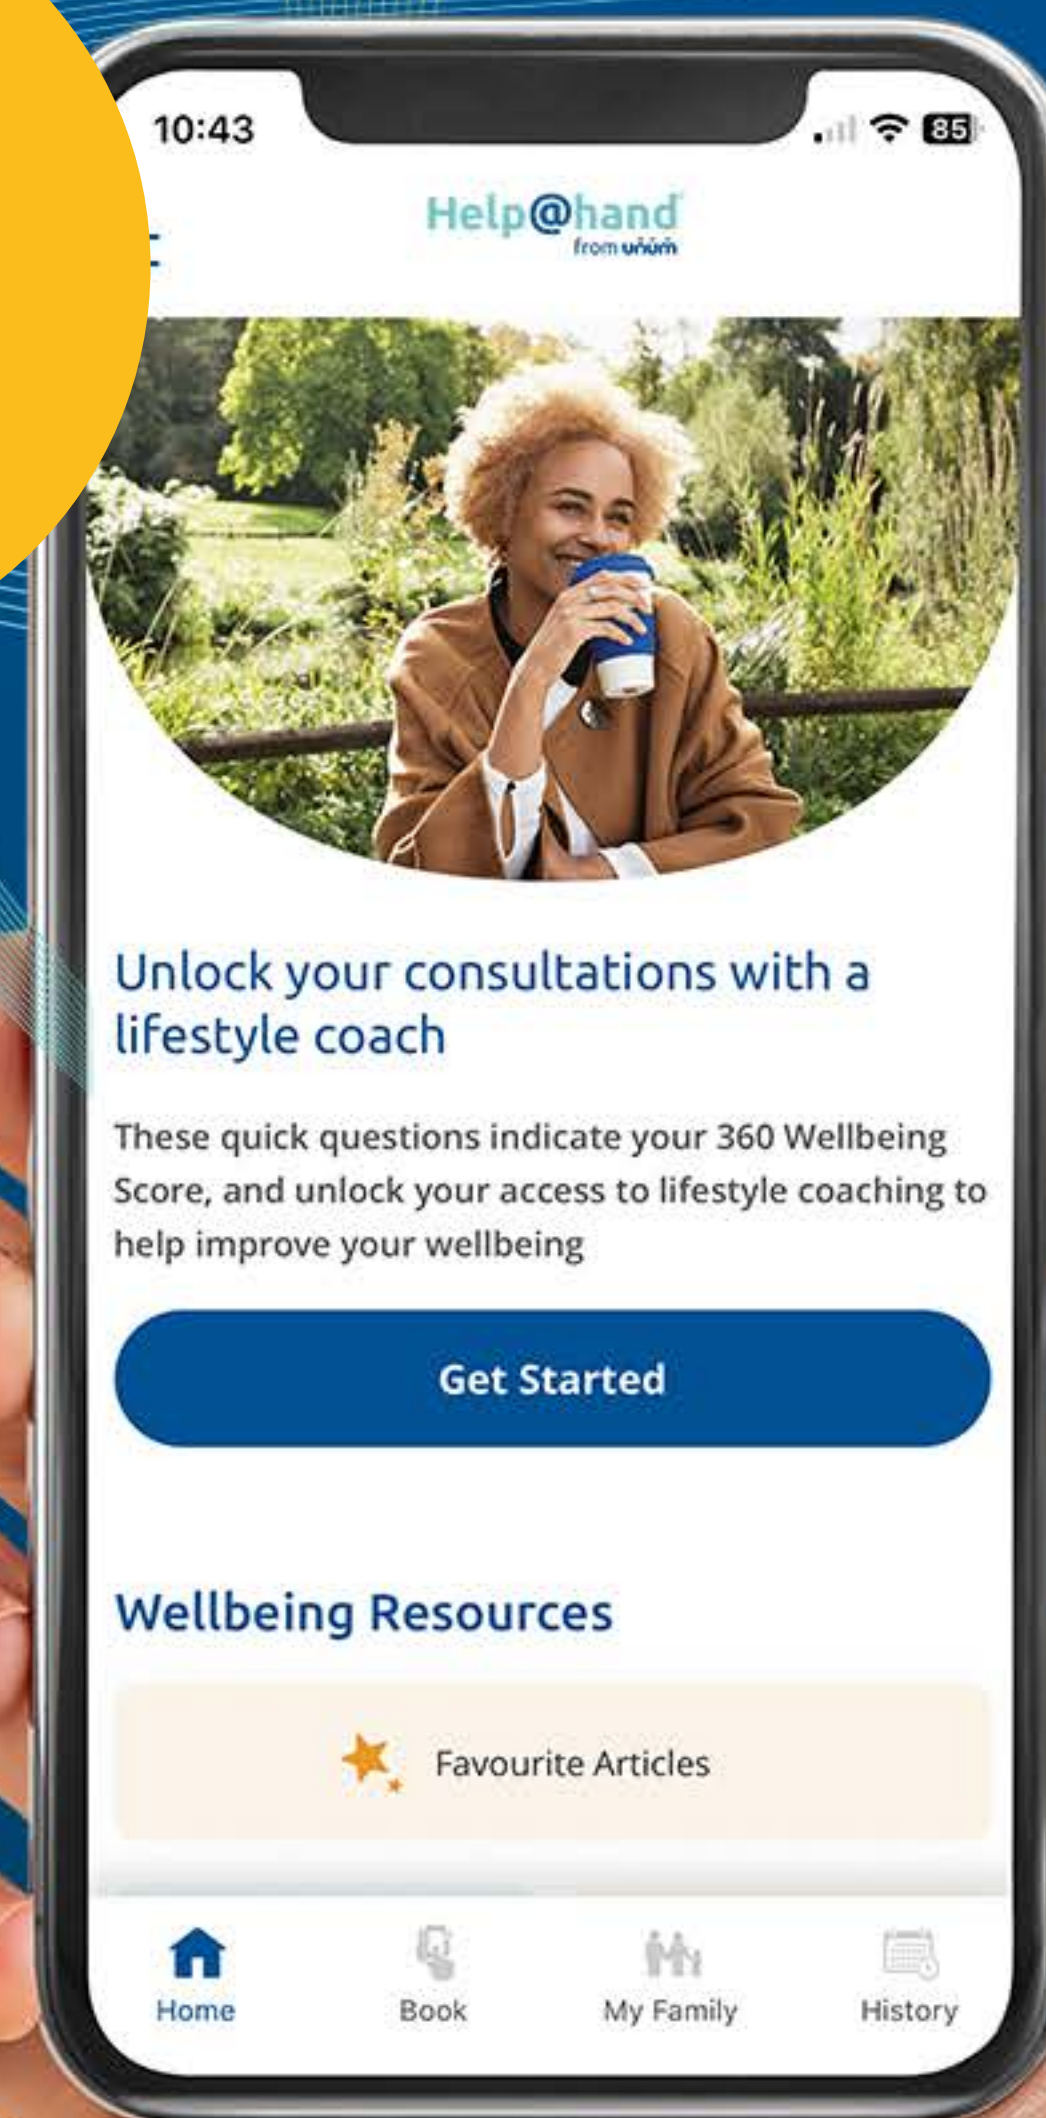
10:43

85

Help@hand
from unum

Unlock your consultations with a lifestyle coach

These quick questions indicate your 360 Wellbeing Score, and unlock your access to lifestyle coaching to help improve your wellbeing

Get Started

Wellbeing Resources

Favourite Articles

Home
Book
My Family
History